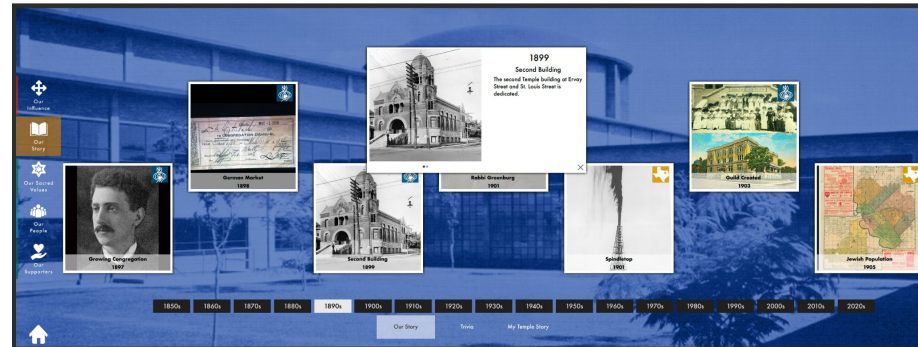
Our Influence

Our Story

Our Sacred Values

Our People

Our Supporters

1899
Second Building
The second Temple building at Ervay Street and St. Louis Street is dedicated.

Growing Congregation
1897

German Market
1898

Second Building
1899

Rabbi Greenburg
1901

Spindletop
1901

Guild Created
1903

Jewish Population
1905

1850s 1860s 1870s 1880s 1890s 1900s 1910s 1920s 1930s 1940s 1950s 1960s 1970s 1980s 1990s 2000s 2010s 2020s

Our Story Trivia My Temple Story